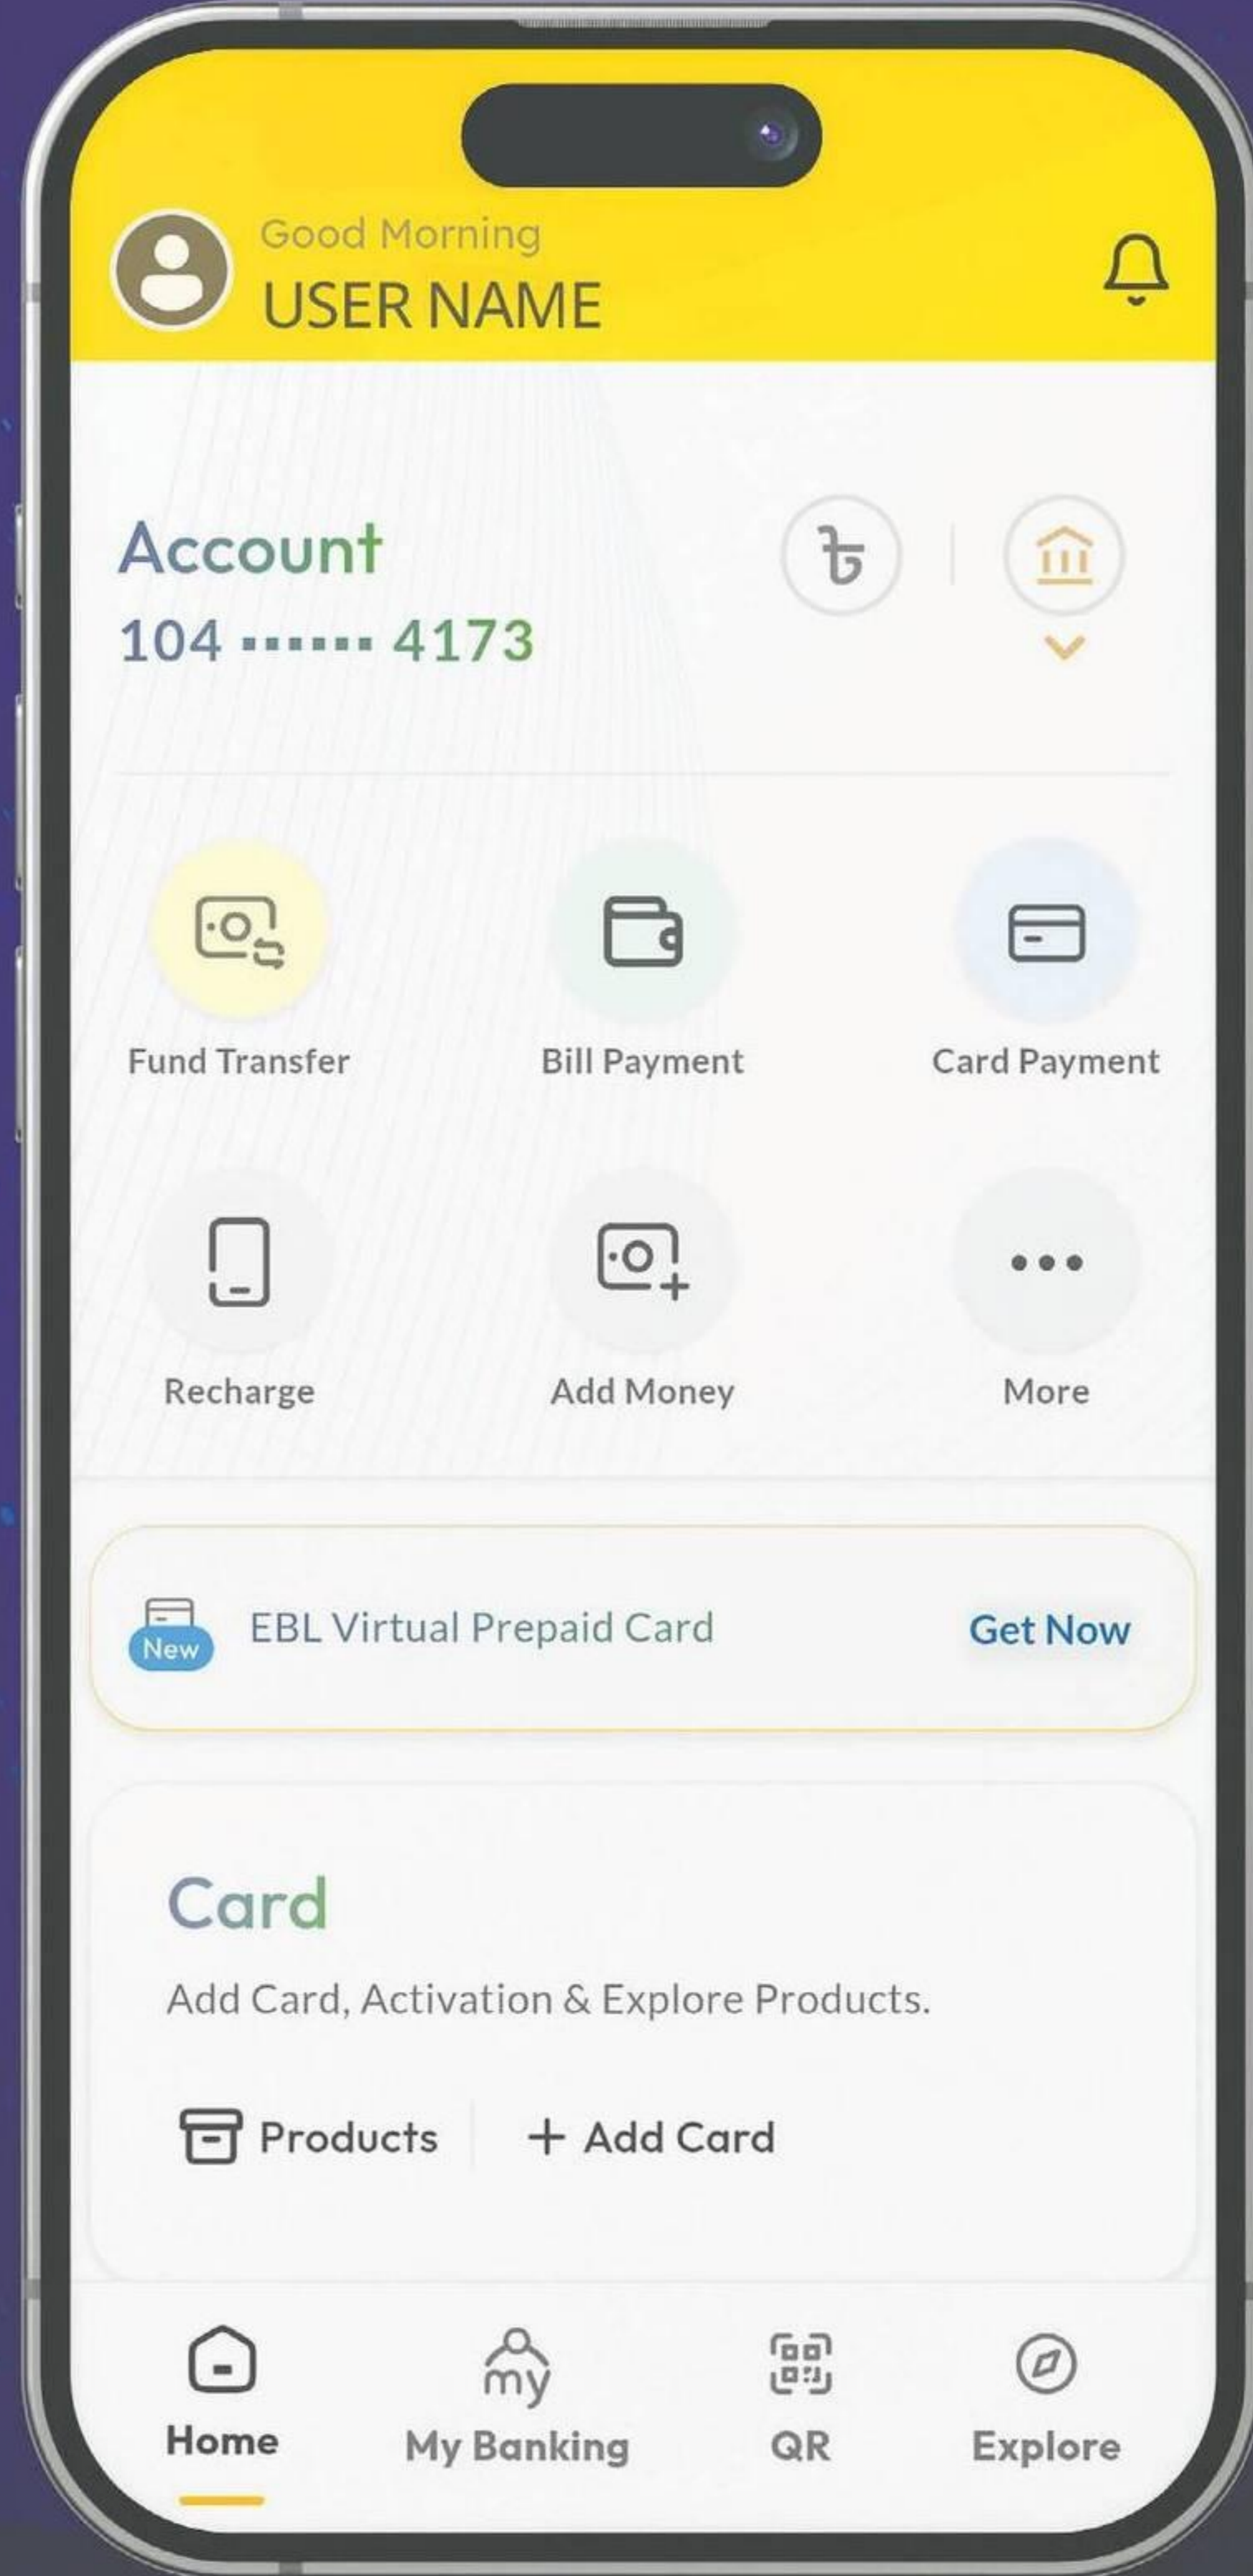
Good Morning
USER NAME

Account
104 ••••••• 4173

৳

Fund Transfer
Bill Payment
Card Payment

Recharge
Add Money
More

New
EBL Virtual Prepaid Card
Get Now

Card
Add Card, Activation & Explore Products.

Products
+ Add Card

Home
my
My Banking
QR
Explore